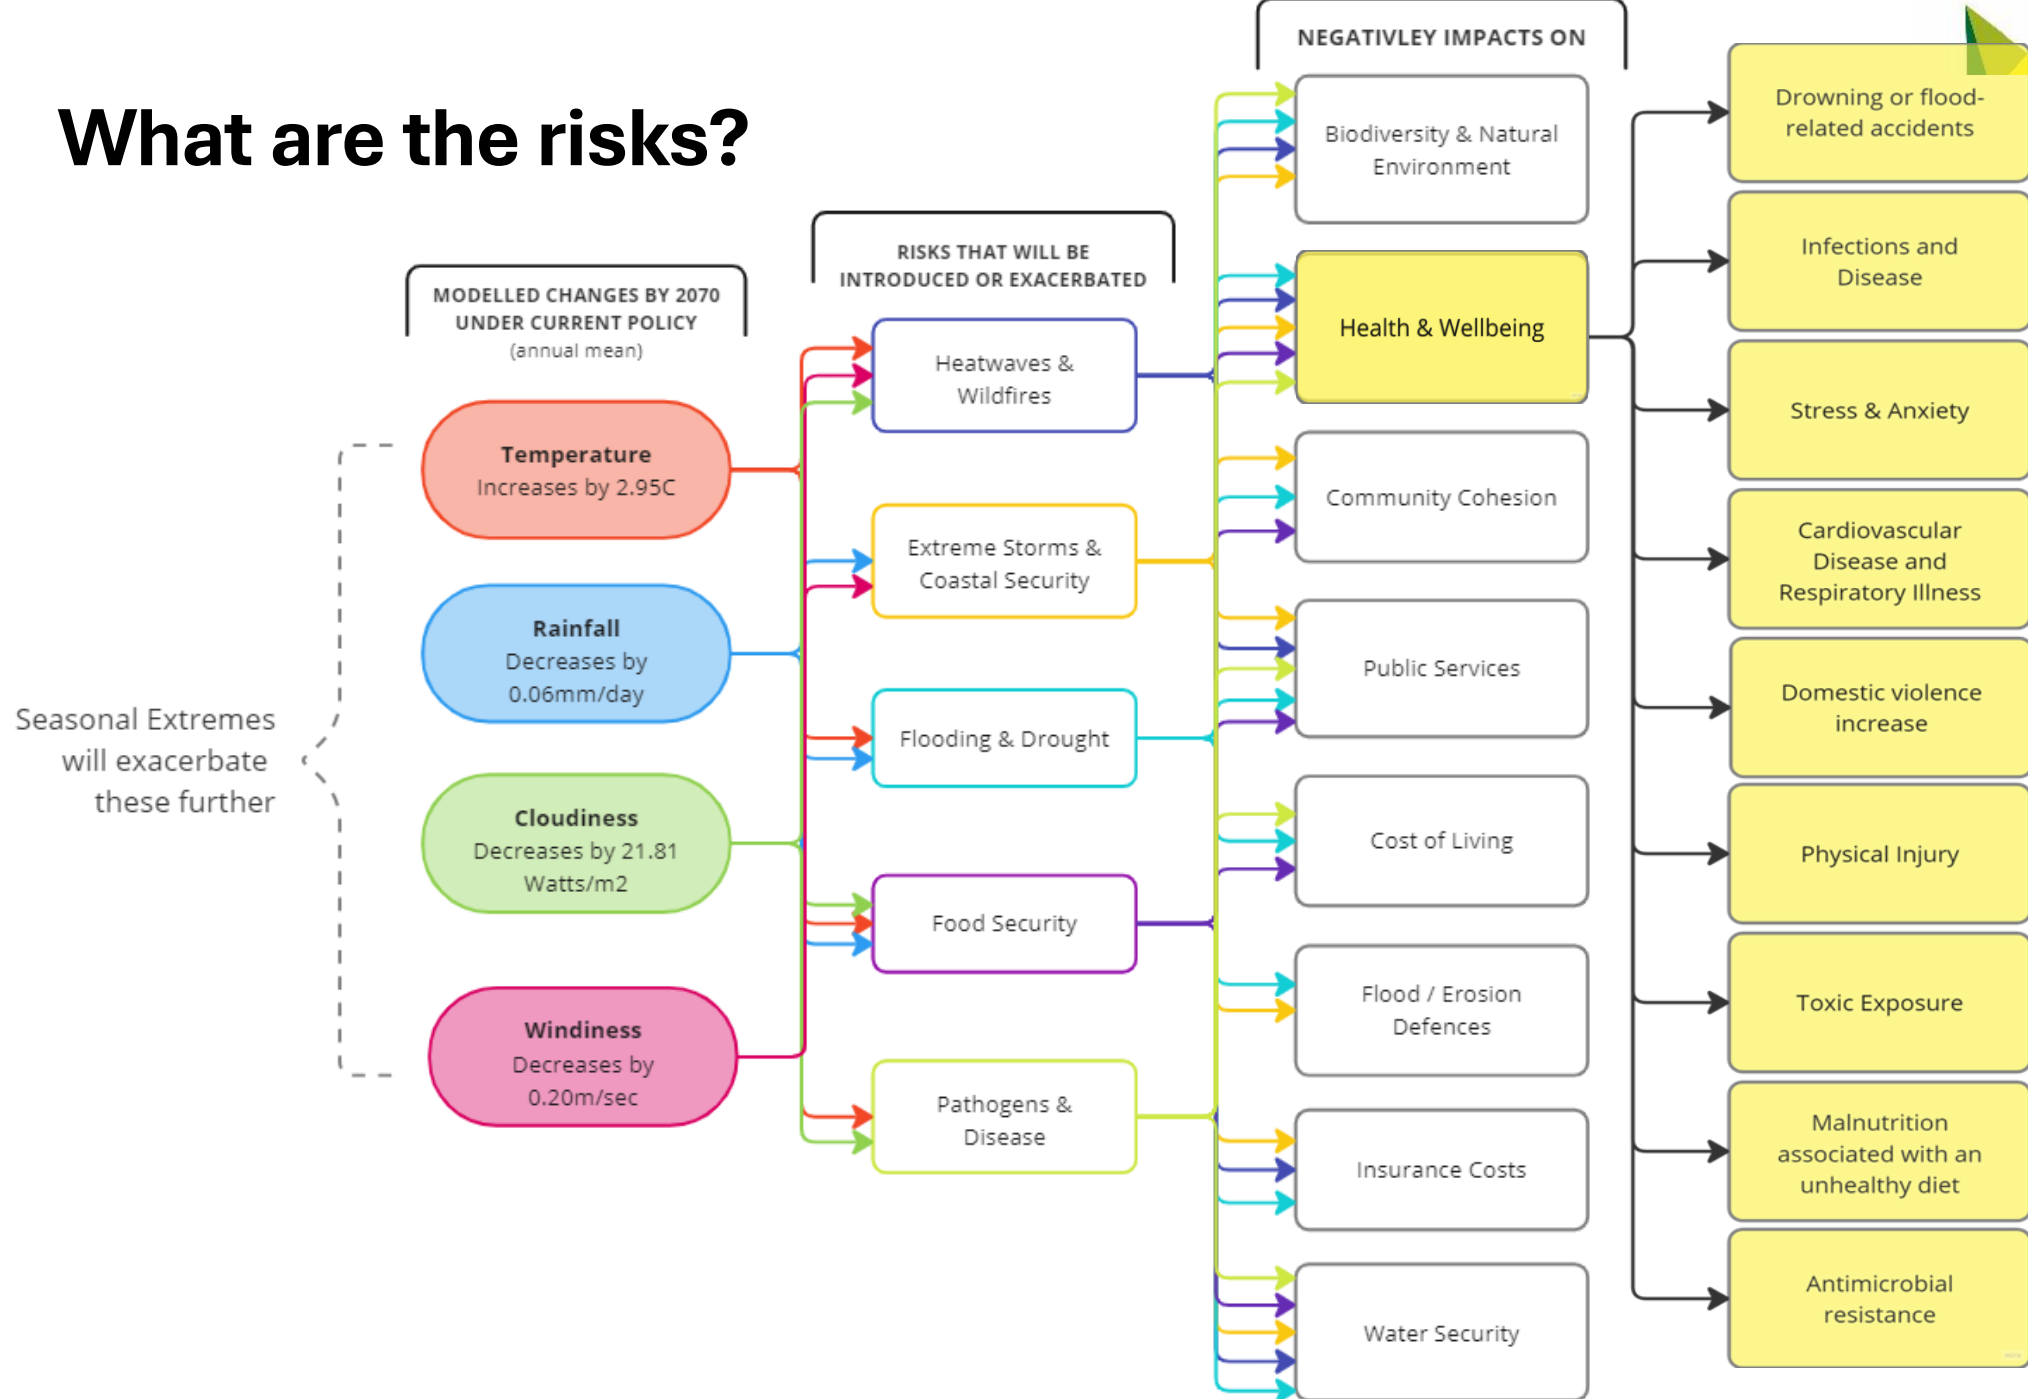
What are the risks?

MODELLED CHANGES BY 2070 UNDER CURRENT POLICY
(annual mean)

Seasonal Extremes will exacerbate these further

Temperature
Increases by 2.95C

Rainfall
Decreases by 0.06mm/day

Cloudiness
Decreases by 21.81 Watts/m2

Windiness
Decreases by 0.20m/sec

RISKS THAT WILL BE INTRODUCED OR EXACERBATED

Heatwaves & Wildfires

Extreme Storms & Coastal Security

Flooding & Drought

Food Security

Pathogens & Disease

NEGATIVLEY IMPACTS ON

Biodiversity & Natural Environment

Health & Wellbeing

Community Cohesion

Public Services

Cost of Living

Flood / Erosion Defences

Insurance Costs

Water Security

Drowning or flood-related accidents

Infections and Disease

Stress & Anxiety

Cardiovascular Disease and Respiratory Illness

Domestic violence increase

Physical Injury

Toxic Exposure

Malnutrition associated with an unhealthy diet

Antimicrobial resistance